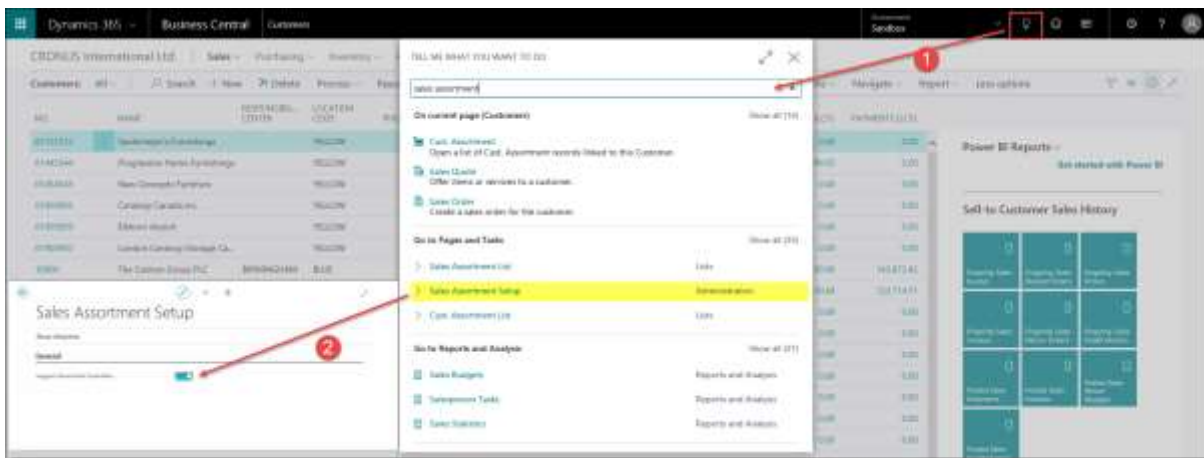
Dynamics 365 | Business Central | Customers

Sandbox

CRONUS International Ltd. | Sales | Purchasing | Inventory

Customers: All | Search | New | Delete | Process | Report | Navigate | Report | Less options

NO. | NAME | RESPONSIBILITY CENTER | LOCATION CODE | PAYMENTS (LCY)

10000 | Spotsmeyer's Furnishings | YELLOW
20000 | Progressive Home Furnishings | YELLOW
30000 | New Concepts Furniture | YELLOW
40000 | Candoxy Canada Inc. | YELLOW
50000 | Elkhorn Airport | YELLOW
60000 | London Candoxy Storage Ca... | YELLOW
IC1020 | The Cannon Group PLC | BIRMINGHAM | BLUE

Power BI Reports
Get started with Power BI

Sell-to Customer Sales History

TELL ME WHAT YOU WANT TO DO

sales assortment

On current page (Customers) Show all (10)
Cust. Assortment
Open a list of Cust. Assortment records linked to this Customer.
Sales Quote
Offer items or services to a customer.
Sales Order
Create a sales order for the customer.

Go to Pages and Tasks Show all (20)
Sales Assortment List | Lists
Sales Assortment Setup | Administration
Cust. Assortment List | Lists

Go to Reports and Analysis Show all (21)
Sales Budgets | Reports and Analysis
Salesperson Tasks | Reports and Analysis
Sales Statistics | Reports and Analysis

Sales Assortment Setup
Show Attached
General
Support Assortment Functions

1
2